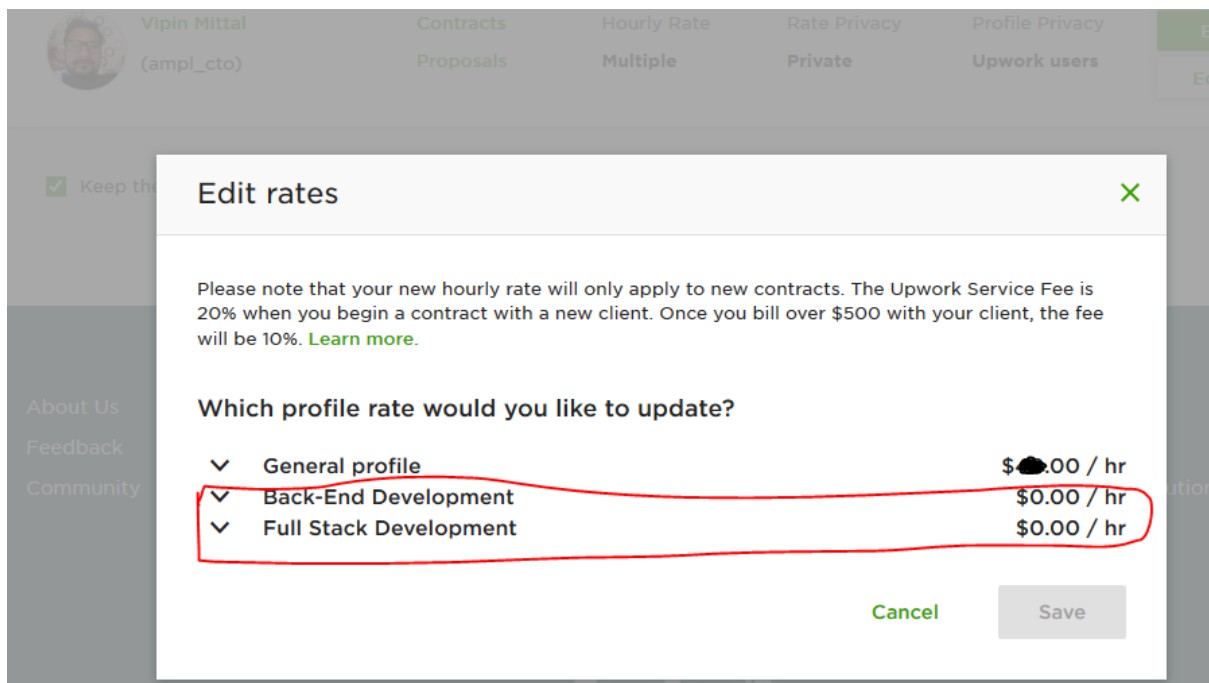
Vipin Mittal
(ampl_cto)

Contracts
Proposals

Hourly Rate
Multiple

Rate Privacy
Private

Profile Privacy
Upwork users

E
E

Keep th

About Us
Feedback
Community

utio

Edit rates

Please note that your new hourly rate will only apply to new contracts. The Upwork Service Fee is 20% when you begin a contract with a new client. Once you bill over $500 with your client, the fee will be 10%. Learn more.

Which profile rate would you like to update?

General profile $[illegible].00 / hr
Back-End Development $0.00 / hr
Full Stack Development $0.00 / hr

Cancel
Save